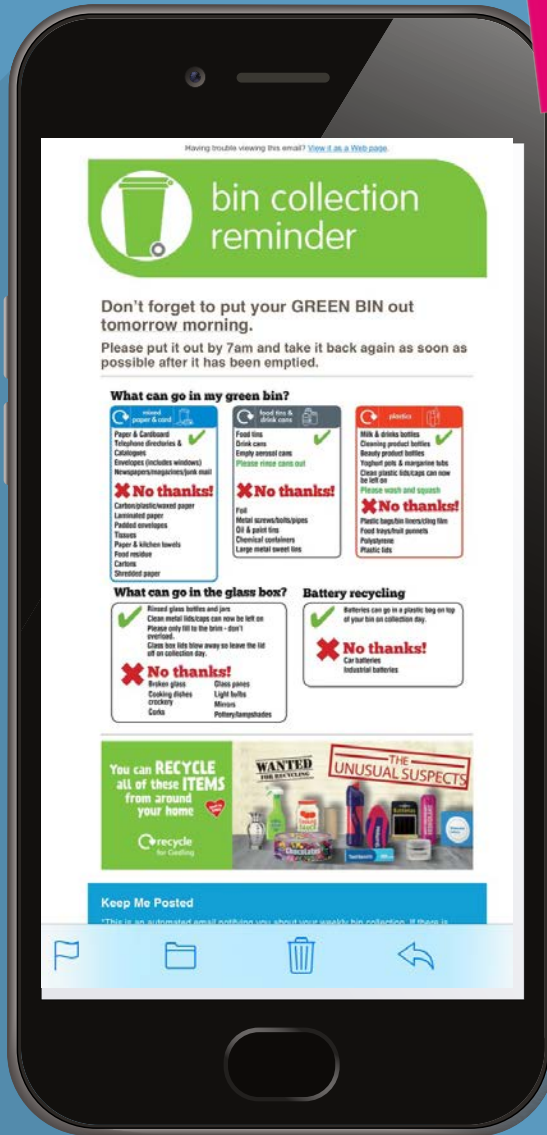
Having trouble viewing this email? View it as a Web page.

bin collection reminder

Don't forget to put your GREEN BIN out tomorrow morning.

Please put it out by 7am and take it back again as soon as possible after it has been emptied.

What can go in my green bin?

mixed paper & card

Paper & Cardboard
Telephone directories & Catalogues
Envelopes (includes windows)
Newspapers/magazines/junk mail

No thanks!

Carbon/plastic/waxed paper
Laminated paper
Padded envelopes
Tissues
Paper & kitchen towels
Food residue
Cartons
Shredded paper

food tins & drink cans

Food tins
Drink cans
Empty aerosol cans
Please rinse cans out

No thanks!

Foil
Metal screws/bolts/pipes
Oil & paint tins
Chemical containers
Large metal sweet tins

plastics

Milk & drinks bottles
Cleaning product bottles
Beauty product bottles
Yoghurt pots & margarine tubs
Clean plastic lids/caps can now be left on
Please wash and squash

No thanks!

Plastic bags/bin liners/cling film
Food trays/fruit punnets
Polystyrene
Plastic lids

What can go in the glass box?

Rinsed glass bottles and jars
Clean metal lids/caps can now be left on
Please only fill to the brim - don't overload.
Glass box lids blow away so leave the lid off on collection day.

No thanks!

Broken glass
Cooking dishes crockery
Corks
Glass panes
Light bulbs
Mirrors
Pottery/lampshades

Battery recycling

Batteries can go in a plastic bag on top of your bin on collection day.

No thanks!

Car batteries
Industrial batteries

You can RECYCLE all of these ITEMS from around your home

recycle for Gedling

WANTED FOR RECYCLING

THE UNUSUAL SUSPECTS

Keep Me Posted

*This is an automated email notifying you about your weekly bin collection. If there is